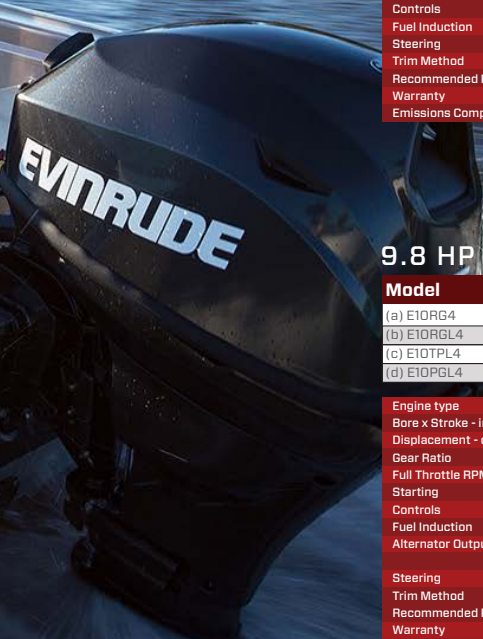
Controls
Fuel Induction
Steering
Trim Method
Recommended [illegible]
Warranty
Emissions Comp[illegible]

EVINRUDE

9.8 HP

| Model |
|---|
| (a) E10RG4 |
| (b) E10RGL4 |
| (c) E10TPL4 |
| (d) E10PGL4 |

Engine type
Bore x Stroke - i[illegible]
Displacement - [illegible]
Gear Ratio
Full Throttle RPM
Starting
Controls
Fuel Induction
Alternator Outpu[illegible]

Steering
Trim Method
Recommended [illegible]
Warranty